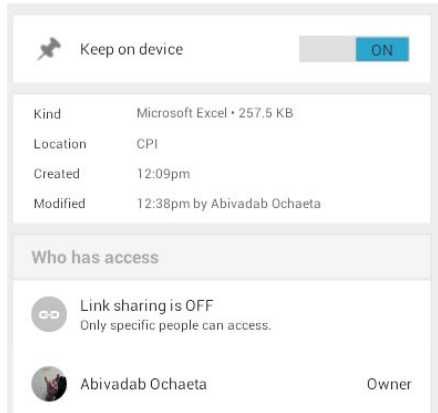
Keep on device ON

| Kind | Microsoft Excel • 257.5 KB |
|---|---|
| Location | CPI |
| Created | 12:09pm |
| Modified | 12:38pm by Abivadab Ochaeta |

Who has access

Link sharing is OFF
Only specific people can access.

Abivadab Ochaeta Owner